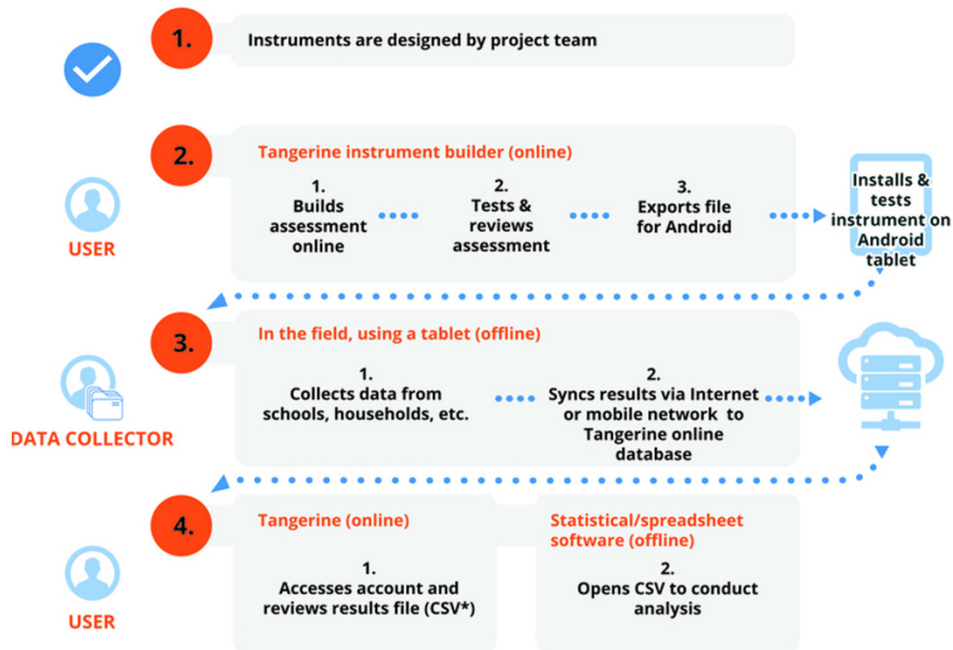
1.

Instruments are designed by project team

2.

USER

Tangerine instrument builder (online)

1. Builds assessment online

2. Tests & reviews assessment

3. Exports file for Android

Installs & tests instrument on Android tablet

3.

DATA COLLECTOR

In the field, using a tablet (offline)

1. Collects data from schools, households, etc.

2. Syncs results via Internet or mobile network to Tangerine online database

4.

USER

Tangerine (online)

1. Accesses account and reviews results file (CSV*)

Statistical/spreadsheet software (offline)

2. Opens CSV to conduct analysis